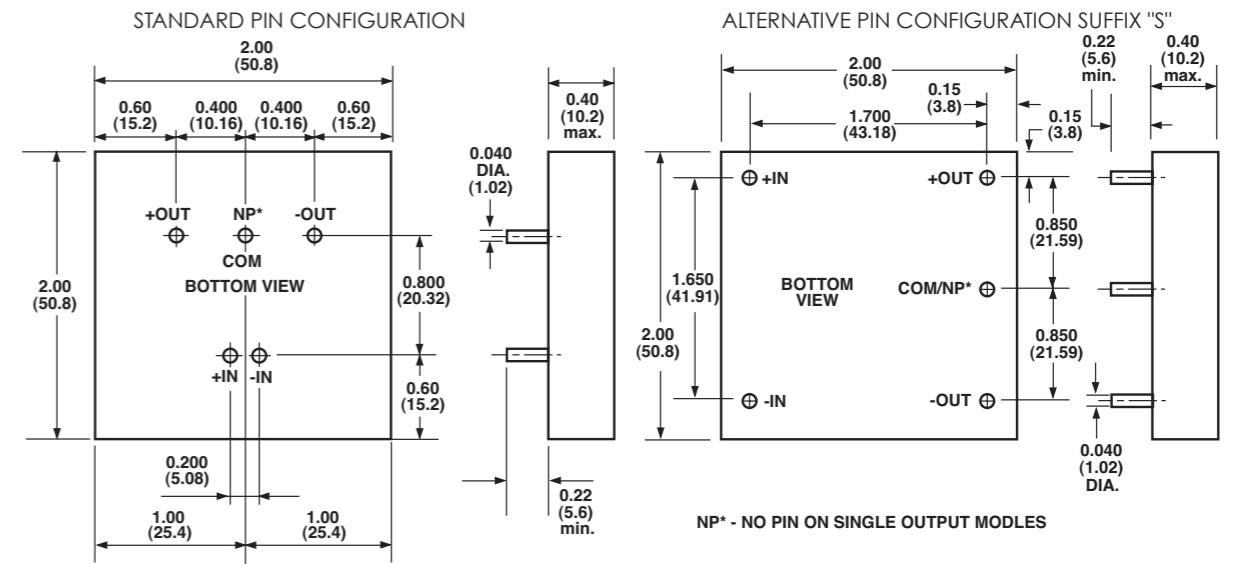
STANDARD PIN CONFIGURATION

2.00 (50.8)

0.60 (15.2)
0.400 (10.16)
0.400 (10.16)
0.60 (15.2)

0.40 (10.2) max.

0.040 DIA. (1.02)

+OUT
NP*
-OUT

COM
BOTTOM VIEW

2.00 (50.8)

0.800 (20.32)

+IN
-IN

0.60 (15.2)

0.200 (5.08)

1.00 (25.4)
1.00 (25.4)

0.22 (5.6) min.

ALTERNATIVE PIN CONFIGURATION SUFFIX "S"

2.00 (50.8)
0.15 (3.8)
1.700 (43.18)
0.15 (3.8)
0.22 (5.6) min.
0.40 (10.2) max.

+IN
+OUT

0.850 (21.59)

1.650 (41.91)

BOTTOM VIEW

COM/NP*

2.00 (50.8)

0.850 (21.59)

-IN
-OUT

0.040 (1.02) DIA.

NP* - NO PIN ON SINGLE OUTPUT MODLES